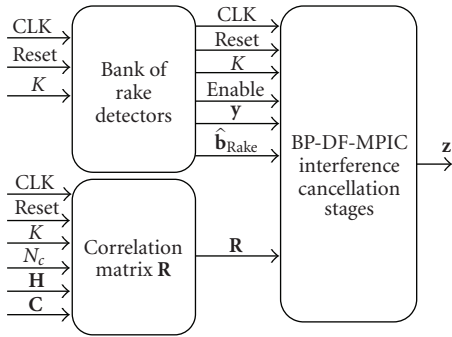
CLK
Reset
$K$
Bank of rake detectors
CLK
Reset
$K$
Enable
$\mathbf{y}$
$\hat{\mathbf{b}}_{\text{Rake}}$
BP-DF-MPIC interference cancellation stages
$\mathbf{z}$
CLK
Reset
$K$
$N_c$
$\mathbf{H}$
$\mathbf{C}$
Correlation matrix $\mathbf{R}$
$\mathbf{R}$